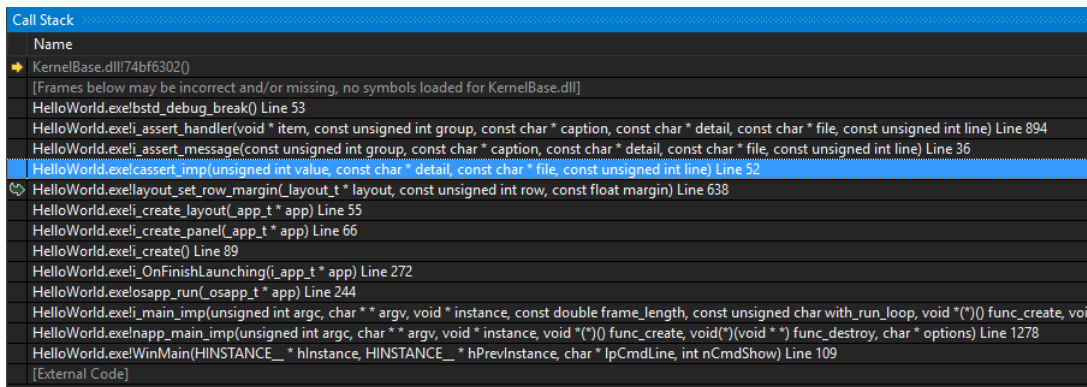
Call Stack

Name

KernelBase.dll!74bf6302()

[Frames below may be incorrect and/or missing, no symbols loaded for KernelBase.dll]

HelloWorld.exe!bstd_debug_break() Line 53

HelloWorld.exe!i_assert_handler(void * item, const unsigned int group, const char * caption, const char * detail, const char * file, const unsigned int line) Line 894

HelloWorld.exe!i_assert_message(const unsigned int group, const char * caption, const char * detail, const char * file, const unsigned int line) Line 36

HelloWorld.exe!cassert_imp(unsigned int value, const char * detail, const char * file, const unsigned int line) Line 52

HelloWorld.exe!layout_set_row_margin(_layout_t * layout, const unsigned int row, const float margin) Line 638

HelloWorld.exe!i_create_layout(_app_t * app) Line 55

HelloWorld.exe!i_create_panel(_app_t * app) Line 66

HelloWorld.exe!i_create() Line 89

HelloWorld.exe!i_OnFinishLaunching(i_app_t * app) Line 272

HelloWorld.exe!osapp_run(_osapp_t * app) Line 244

HelloWorld.exe!i_main_imp(unsigned int argc, char * * argv, void * instance, const double frame_length, const unsigned char with_run_loop, void *(*)() func_create, vo

HelloWorld.exe!napp_main_imp(unsigned int argc, char * * argv, void * instance, void *(*)() func_create, void(*)(void * *) func_destroy, char * options) Line 1278

HelloWorld.exe!WinMain(HINSTANCE__ * hInstance, HINSTANCE__ * hPrevInstance, char * lpCmdLine, int nCmdShow) Line 109

[External Code]